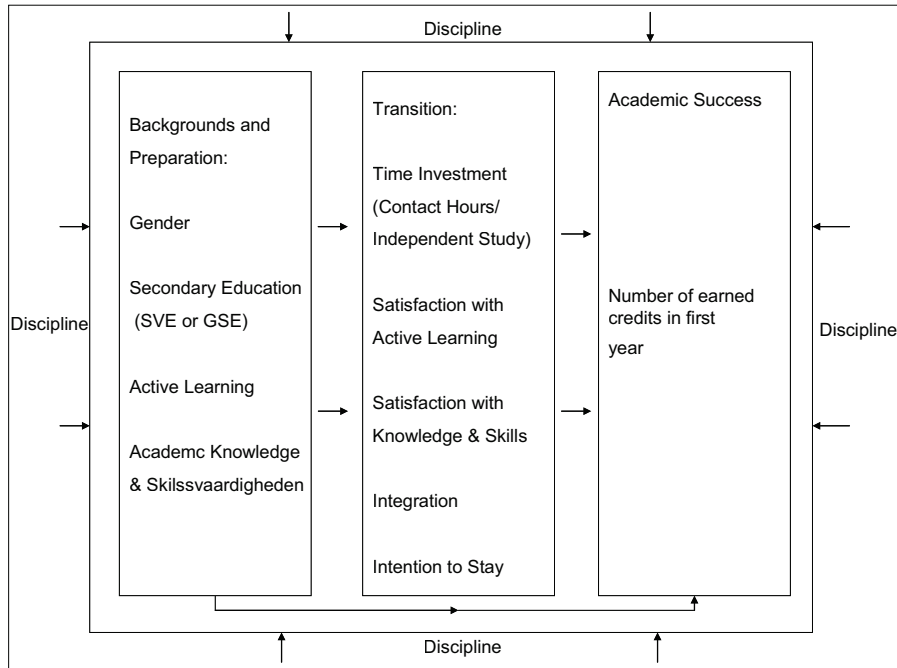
Discipline

Discipline

Backgrounds and Preparation:

Gender

Secondary Education (SVE or GSE)

Active Learning

Academc Knowledge & Skilssvaardigheden

Transition:

Time Investment (Contact Hours/ Independent Study)

Satisfaction with Active Learning

Satisfaction with Knowledge & Skills

Integration

Intention to Stay

Academic Success

Number of earned credits in first year

Discipline

Discipline